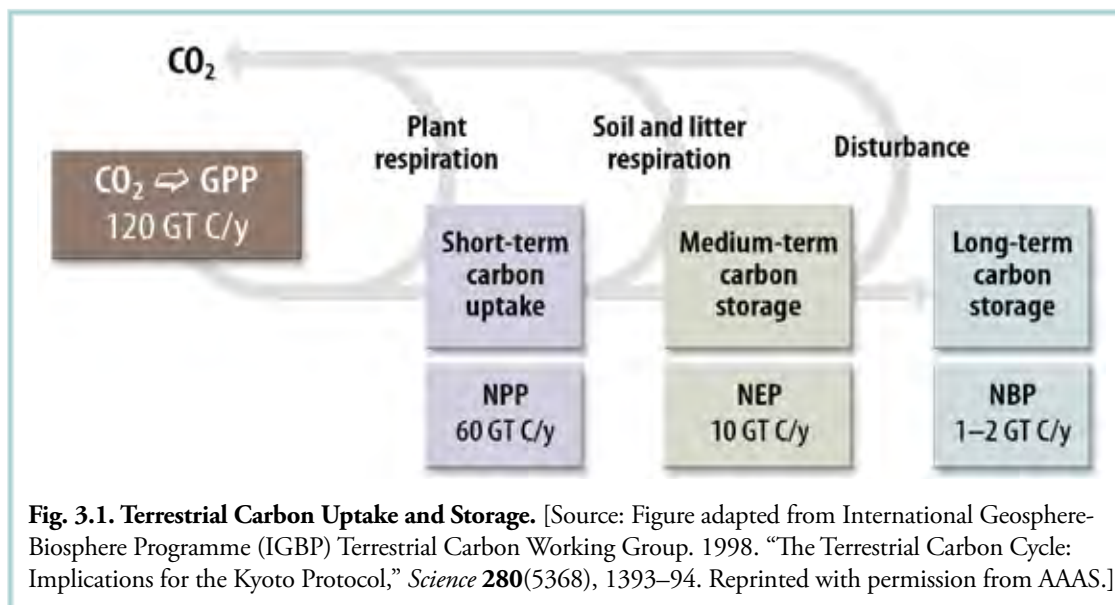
$CO_2$

Plant respiration

Soil and litter respiration

Disturbance

$CO_2 \Rightarrow$ GPP
120 GT C/y

Short-term carbon uptake

Medium-term carbon storage

Long-term carbon storage

NPP
60 GT C/y

NEP
10 GT C/y

NBP
1–2 GT C/y

**Fig. 3.1. Terrestrial Carbon Uptake and Storage.** [Source: Figure adapted from International Geosphere-Biosphere Programme (IGBP) Terrestrial Carbon Working Group. 1998. "The Terrestrial Carbon Cycle: Implications for the Kyoto Protocol," *Science* **280**(5368), 1393–94. Reprinted with permission from AAAS.]